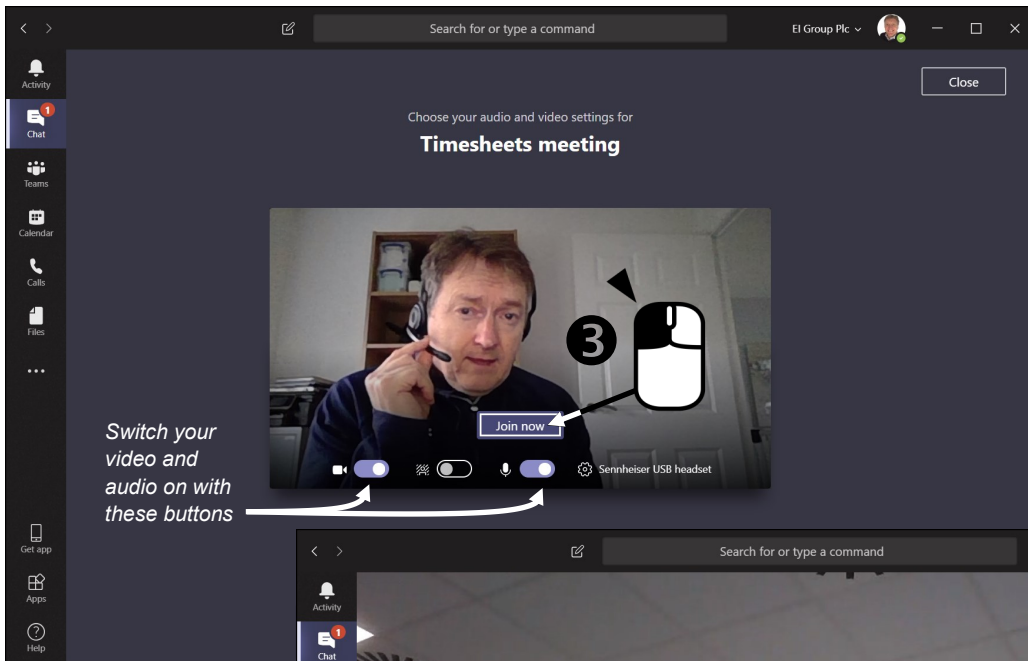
Search for or type a command

EI Group Plc

Activity

1

Chat

Teams

Calendar

Calls

Files

...

Get app

Apps

Help

Close

Choose your audio and video settings for

Timesheets meeting

❸

Join now

Sennheiser USB headset

Switch your video and audio on with these buttons

Search for or type a command

Activity

1

Chat